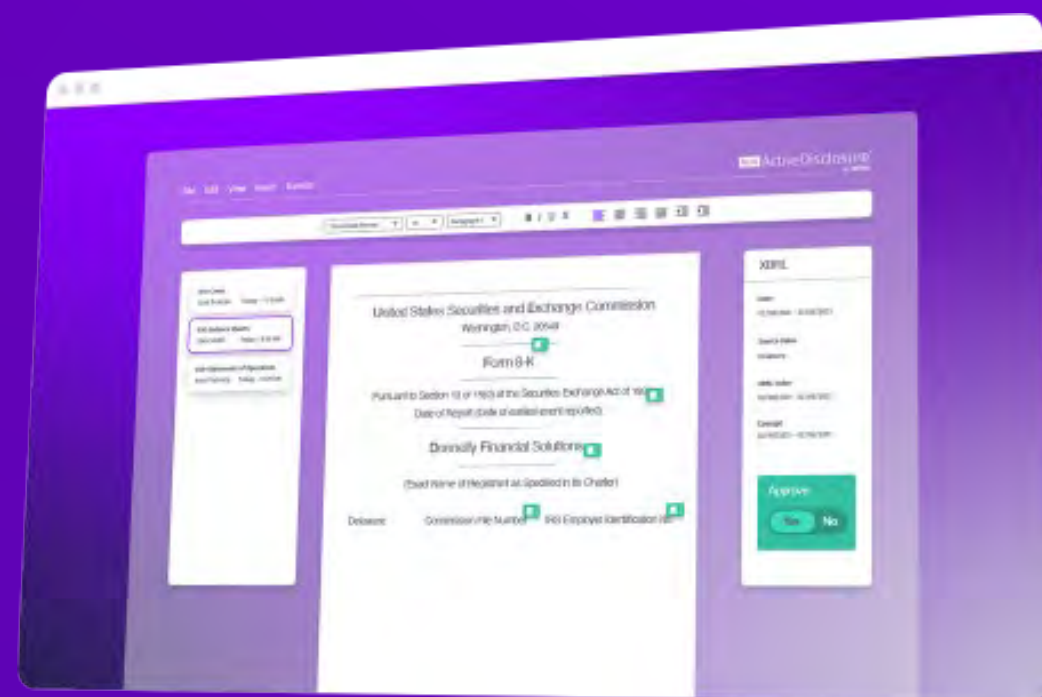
ActiveDisclosure

File Edit View Insert Format

United States Securities and Exchange Commission
Washington, D.C. 20549

Form 8-K

Pursuant to Section 13 or 15(d) of the Securities Exchange Act of 19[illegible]
Date of Report (Date of earliest event reported)

Donnelly Financial Solutions

(Exact Name of Registrant as Specified in its Charter)

Delaware Commission File Number IRS Employer Identification No.

XBRL

Approve
Yes No